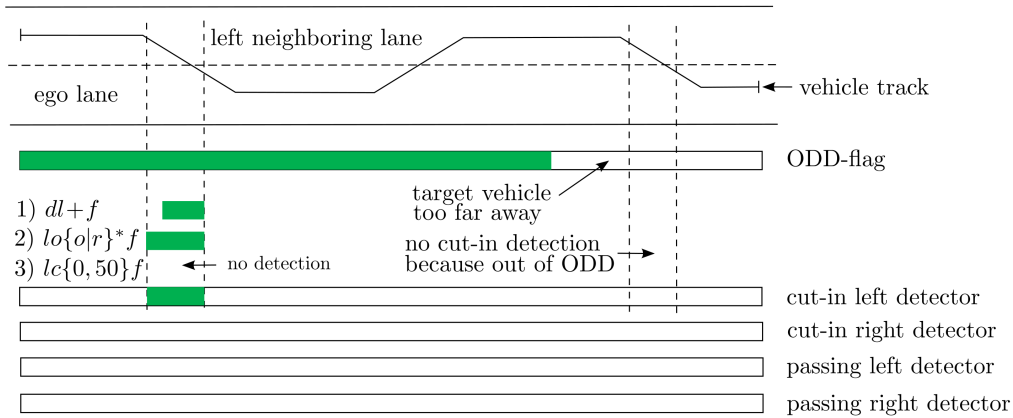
left neighboring lane

ego lane

vehicle track

ODD-flag

target vehicle too far away

1) $dl+f$

2) $lo\{o|r\}^{*}f$

3) $lc\{0,50\}f$

no detection

no cut-in detection because out of ODD

cut-in left detector

cut-in right detector

passing left detector

passing right detector